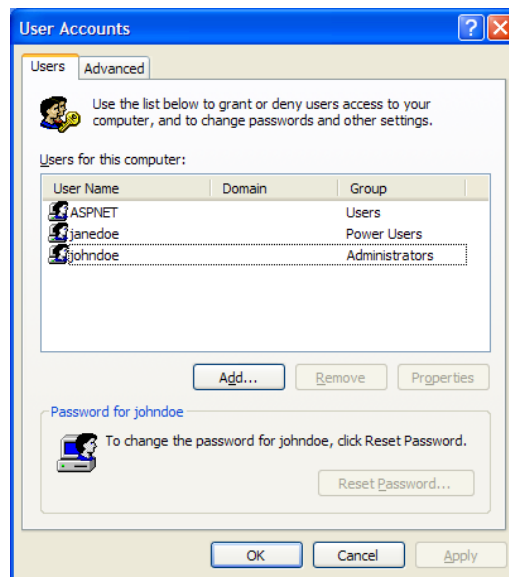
User Accounts

?

Users | Advanced

Use the list below to grant or deny users access to your computer, and to change passwords and other settings.

Users for this computer:

| User Name | Domain | Group |
|---|---|---|
| ASPNET | | Users |
| janedoe | | Power Users |
| johndoe | | Administrators |

Add... Remove Properties

Password for johndoe

To change the password for johndoe, click Reset Password.

Reset Password...

OK Cancel Apply